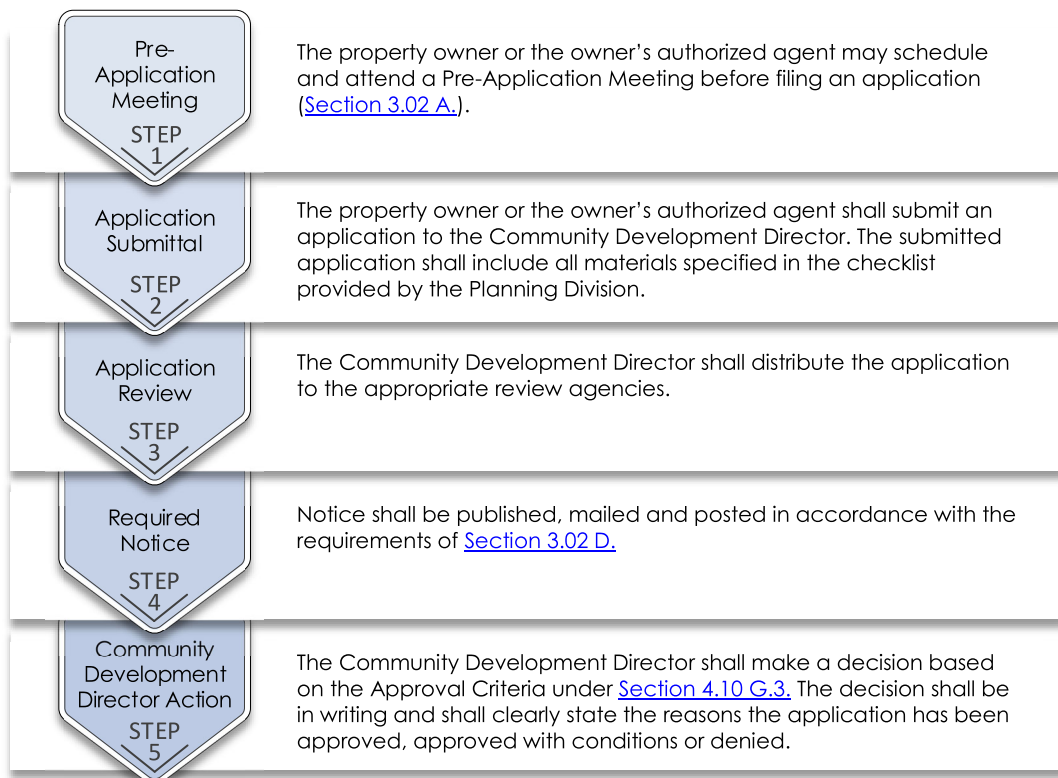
Pre-Application Meeting
STEP
1

The property owner or the owner's authorized agent may schedule and attend a Pre-Application Meeting before filing an application (Section 3.02 A.).

Application Submittal
STEP
2

The property owner or the owner's authorized agent shall submit an application to the Community Development Director. The submitted application shall include all materials specified in the checklist provided by the Planning Division.

Application Review
STEP
3

The Community Development Director shall distribute the application to the appropriate review agencies.

Required Notice
STEP
4

Notice shall be published, mailed and posted in accordance with the requirements of Section 3.02 D.

Community Development Director Action
STEP
5

The Community Development Director shall make a decision based on the Approval Criteria under Section 4.10 G.3. The decision shall be in writing and shall clearly state the reasons the application has been approved, approved with conditions or denied.